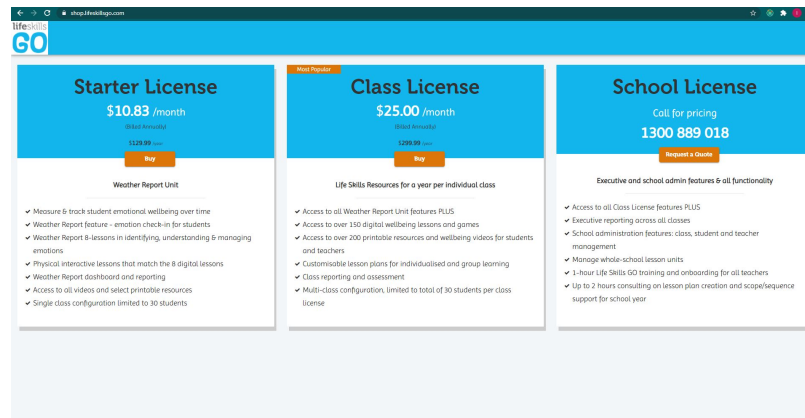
shop.lifeskillsgo.com

life skills GO

Starter License
$10.83 /month
(Billed Annually)
$129.99 /year
Buy

Weather Report Unit

- Measure & track student emotional wellbeing over time
- Weather Report feature - emotion check-in for students
- Weather Report 8-lessons in identifying, understanding & managing emotions
- Physical interactive lessons that match the 8 digital lessons
- Weather Report dashboard and reporting
- Access to all videos and select printable resources
- Single class configuration limited to 30 students

Most Popular
Class License
$25.00 /month
(Billed Annually)
$299.99 /year
Buy

Life Skills Resources for a year per individual class

- Access to all Weather Report Unit features PLUS
- Access to over 150 digital wellbeing lessons and games
- Access to over 200 printable resources and wellbeing videos for students and teachers
- Customisable lesson plans for individualised and group learning
- Class reporting and assessment
- Multi-class configuration, limited to total of 30 students per class license

School License
Call for pricing
1300 889 018
Request a Quote

Executive and school admin features & all functionality

- Access to all Class License features PLUS
- Executive reporting across all classes
- School administration features: class, student and teacher management
- Manage whole-school lesson units
- 1-hour Life Skills GO training and onboarding for all teachers
- Up to 2 hours consulting on lesson plan creation and scope/sequence support for school year